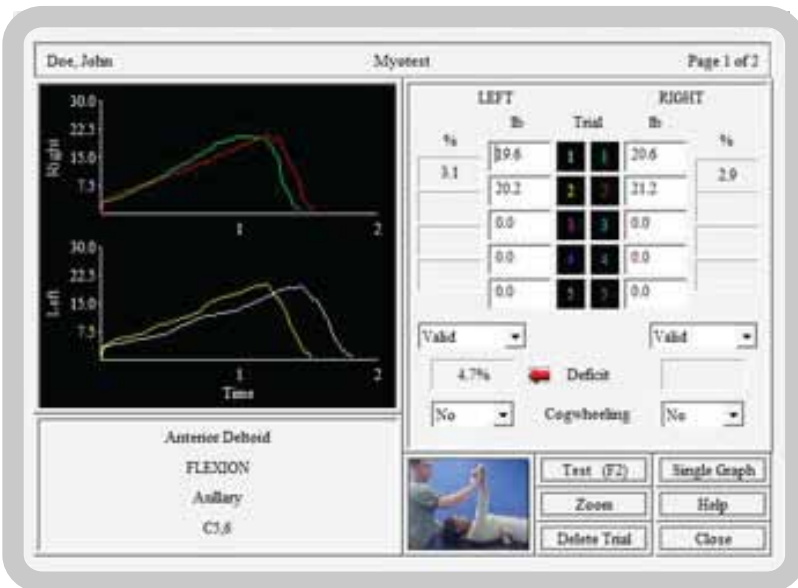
Doe, John

Myotest

Page 1 of 2

30.0
22.5
15.0
7.5
Right
1
2

30.0
22.5
15.0
7.5
Left
1
2
Time

Anterior Deltoid

FLEXION

Axillary

C5,6

LEFT

RIGHT

%

lb

Trial

lb

%

3.1

19.6

1

1

20.6

2.9

20.2

2

2

21.2

0.0

3

3

0.0

0.0

4

4

0.0

0.0

5

5

0.0

Valid

Valid

4.7%

Deficit

No

Cogwheeling

No

Test (F2)

Single Graph

Zoom

Help

Delete Trial

Close